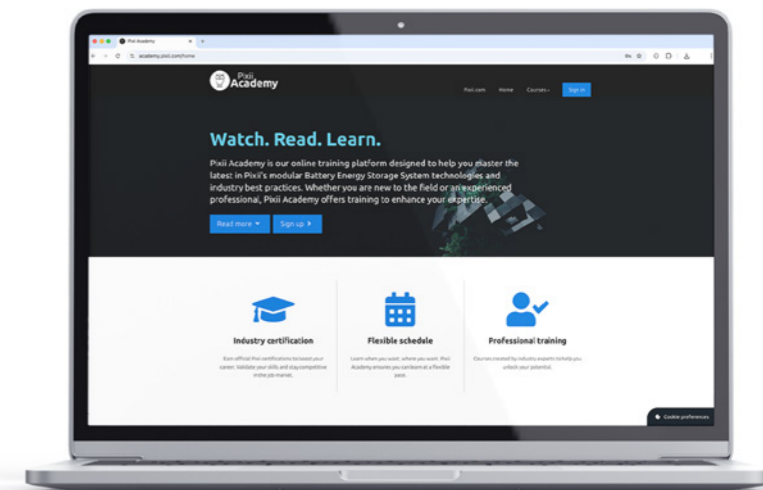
Pixii Academy

academy.pixii.com/home

Pixii Academy

Pixii.com Home Courses Sign in

Watch. Read. Learn.

Pixii Academy is our online training platform designed to help you master the latest in Pixii's modular Battery Energy Storage System technologies and industry best practices. Whether you are new to the field or an experienced professional, Pixii Academy offers training to enhance your expertise.

Read more Sign up

Industry certification

Earn official Pixii certifications to boost your career. Validate your skills and stay competitive in the job market.

Flexible schedule

Learn when you want, where you want. Pixii Academy ensures you can learn at a flexible pace.

Professional training

Courses created by industry experts to help you unlock your potential.

Cookie preferences